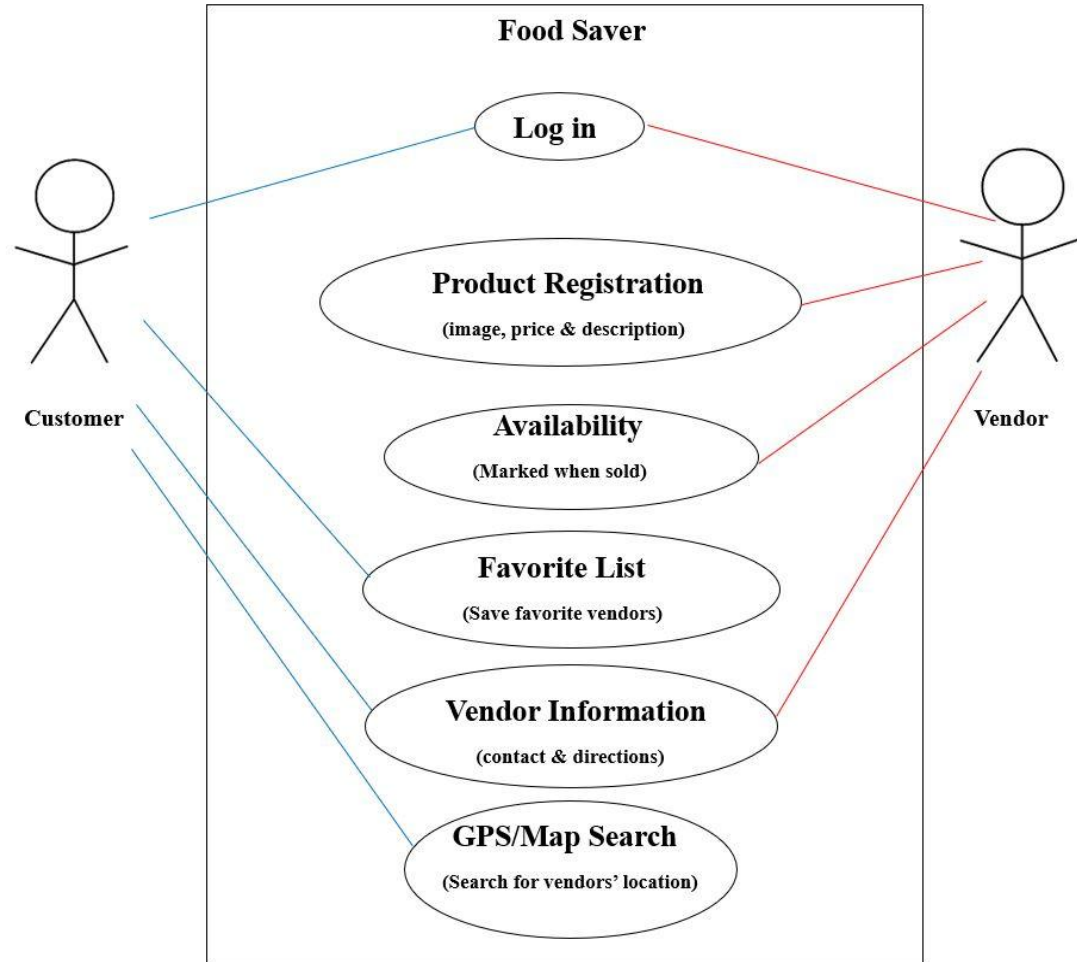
Food Saver

Log in

Customer

Vendor

Product Registration

(image, price & description)

Availability

(Marked when sold)

Favorite List

(Save favorite vendors)

Vendor Information

(contact & directions)

GPS/Map Search

(Search for vendors' location)